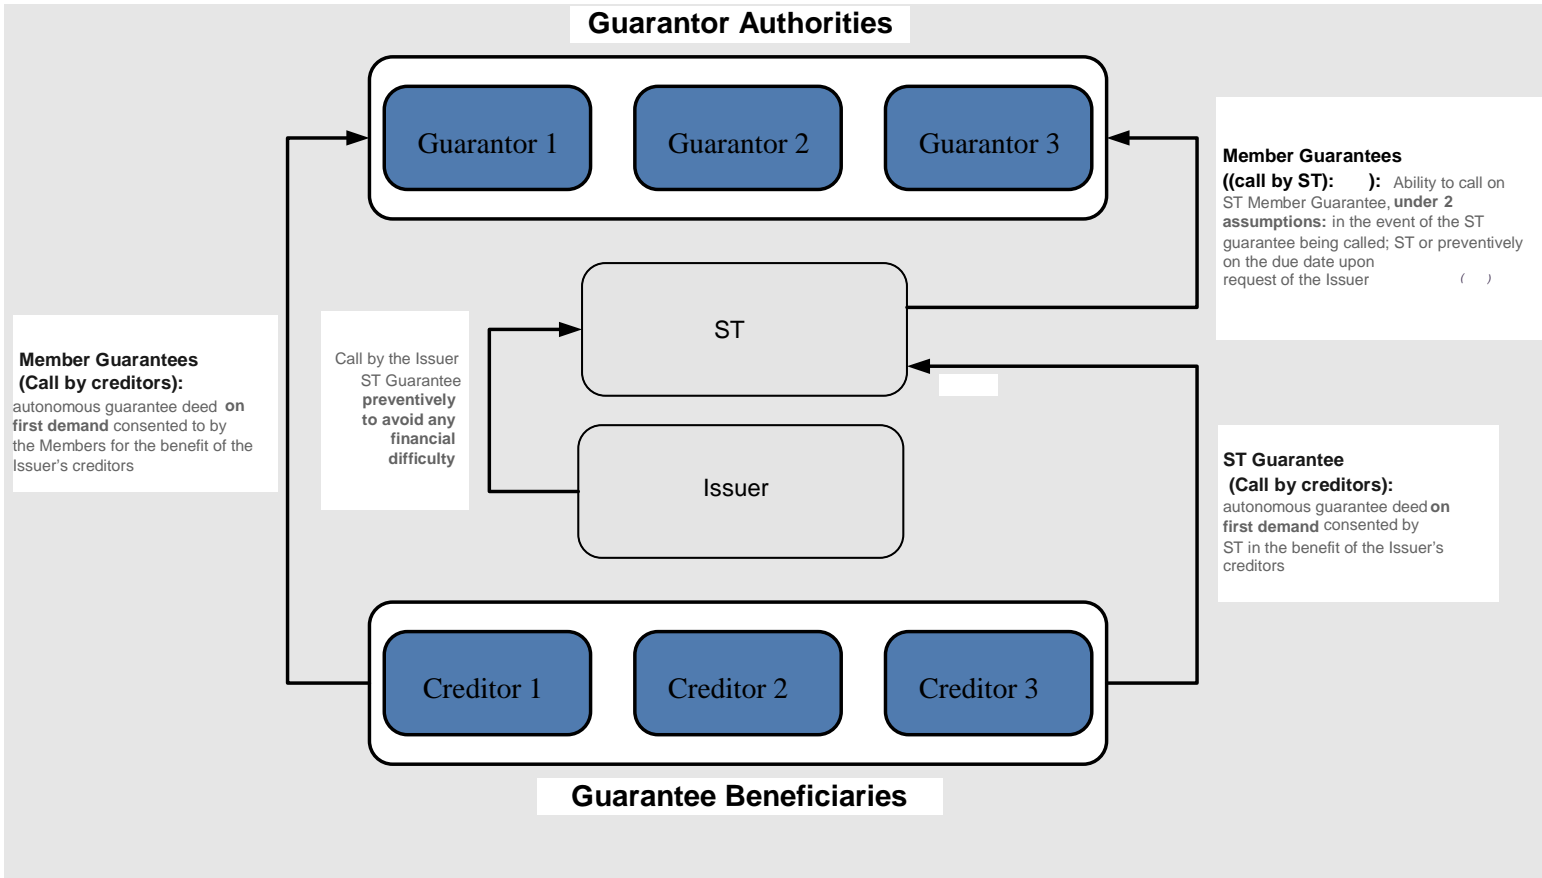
Guarantor Authorities

Guarantor 1

Guarantor 2

Guarantor 3

Member Guarantees
((call by ST): ): Ability to call on ST Member Guarantee, **under 2 assumptions:** in the event of the ST guarantee being called; ST or preventively on the due date upon request of the Issuer ( )

Member Guarantees
(Call by creditors):
autonomous guarantee deed **on first demand** consented to by the Members for the benefit of the Issuer's creditors

Call by the Issuer ST Guarantee **preventively to avoid any financial difficulty**

ST

Issuer

ST Guarantee
(Call by creditors):
autonomous guarantee deed **on first demand** consented by ST in the benefit of the Issuer's creditors

Creditor 1

Creditor 2

Creditor 3

Guarantee Beneficiaries